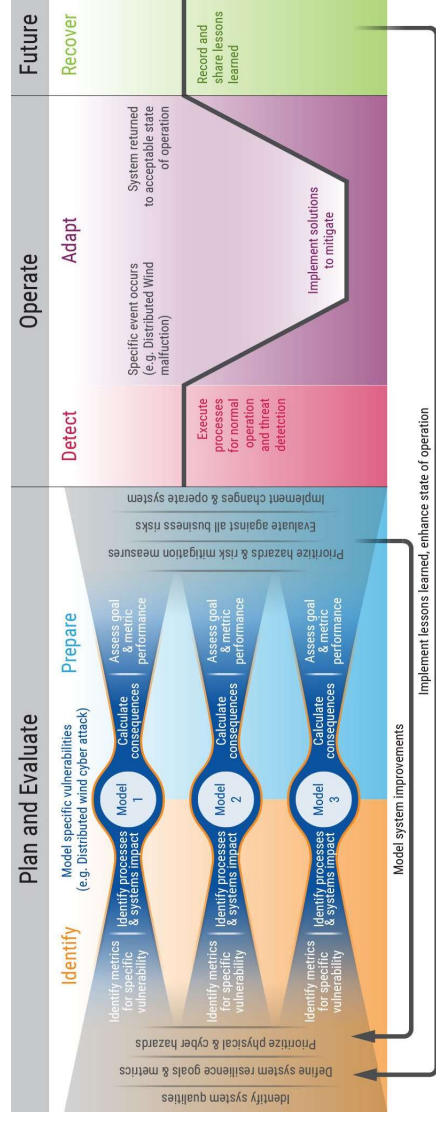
Plan and Evaluate

Operate

Future

Identify

Prepare

Detect

Adapt

Recover

Model specific vulnerabilities (e.g. Distributed wind cyber attack)

Identify system qualities

Define system resilience goals & metrics

Prioritize physical & cyber hazards

Identify metrics for specific vulnerability

Identify processes & systems impact

Model 1

Calculate consequences

Assess goal & metric performance

Identify metrics for specific vulnerability

Identify processes & systems impact

Model 2

Calculate consequences

Assess goal & metric performance

Identify metrics for specific vulnerability

Identify processes & systems impact

Model 3

Calculate consequences

Assess goal & metric performance

Prioritize hazards & risk mitigation measures

Evaluate against all business risks

Implement changes & operate system

Execute processes for normal operation and threat detection

Specific event occurs (e.g. Distributed Wind malfuction)

Implement solutions to mitigate

System returned to acceptable state of operation

Record and share lessons learned

Model system improvements

Implement lessons learned, enhance state of operation